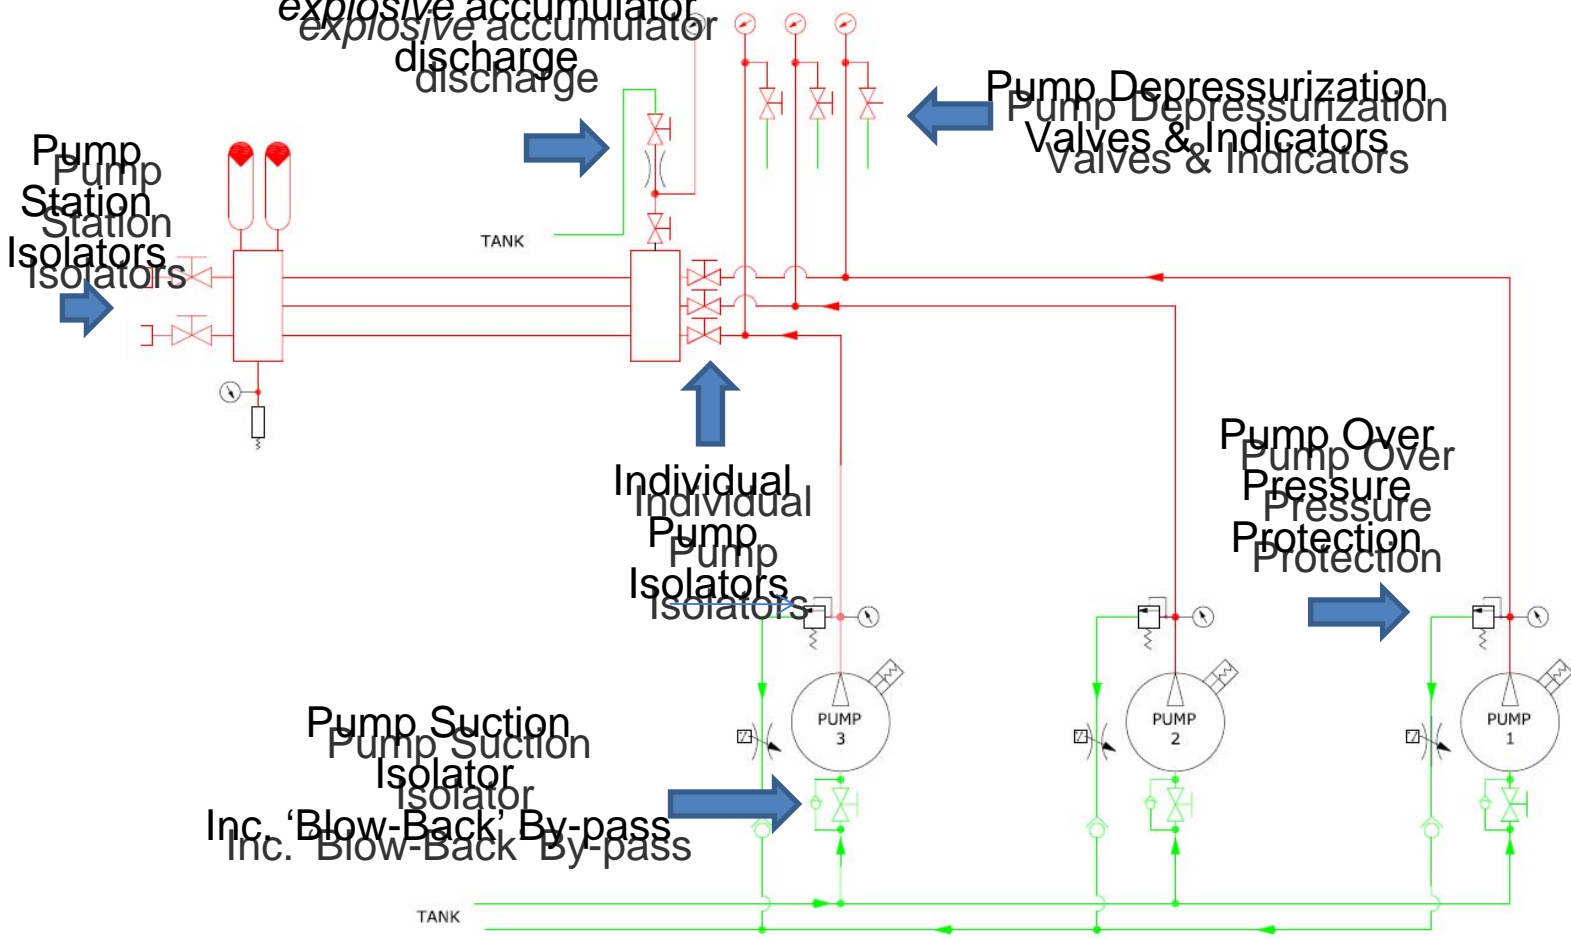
explosive accumulator discharge

Pump Depressurization Valves & Indicators

Pump Station Isolators

TANK

Individual Pump Isolators

Pump Over Pressure Protection

Pump Suction Isolator Inc. 'Blow-Back' By-pass

PUMP 3

PUMP 2

PUMP 1

TANK